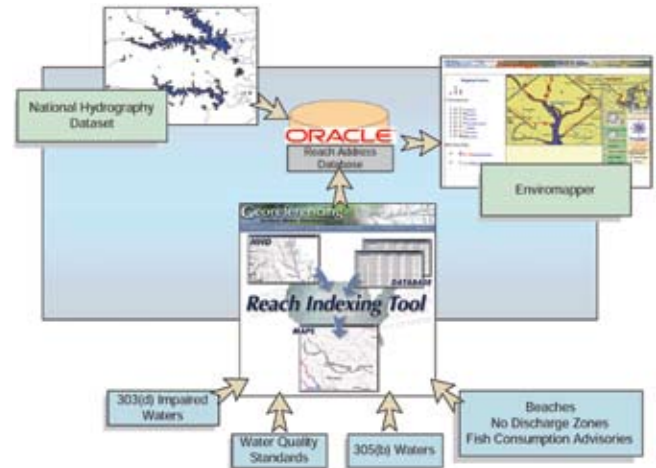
National Hydrography Dataset

ORACLE
Reach Address Database

Enviromapper

Georeferencing

NHD

DATABASE

Reach Indexing Tool

MAPS

303(d) Impaired Waters

Water Quality Standards

305(b) Waters

Beaches
No Discharge Zones
Fish Consumption Advisories